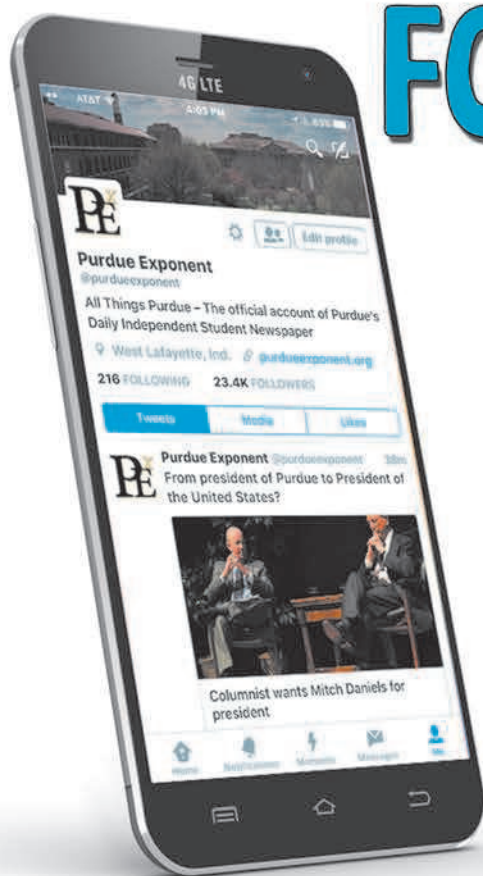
FO

4G LTE

AT&T

4:03 PM

PE

Edit profile

Purdue Exponent

@purdueexponent

All Things Purdue – The official account of Purdue's Daily Independent Student Newspaper

West Lafayette, Ind. purdueexponent.org

216 FOLLOWING 23.4K FOLLOWERS

Tweets Media Likes

PE

Purdue Exponent @purdueexponent 38m

From president of Purdue to President of the United States?

Columnist wants Mitch Daniels for president

Home Notifications Moments Messages Me